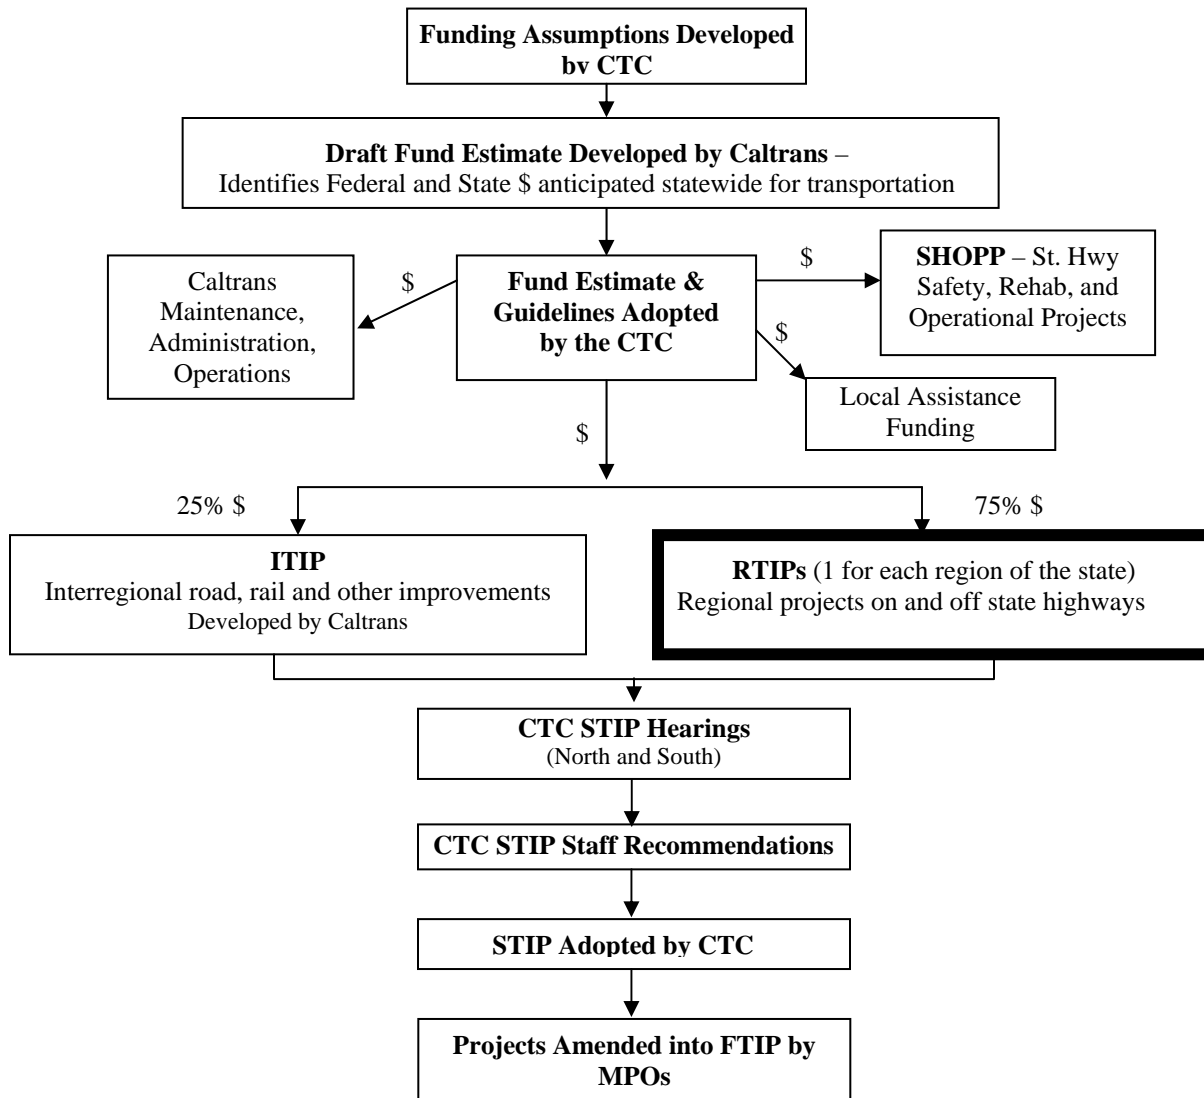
Funding Assumptions Developed by CTC

Draft Fund Estimate Developed by Caltrans – Identifies Federal and State $ anticipated statewide for transportation

Caltrans Maintenance, Administration, Operations

$

Fund Estimate & Guidelines Adopted by the CTC

$

SHOPP – St. Hwy Safety, Rehab, and Operational Projects

$

Local Assistance Funding

$

25% $

75% $

ITIP
Interregional road, rail and other improvements
Developed by Caltrans

RTIPs (1 for each region of the state)
Regional projects on and off state highways

CTC STIP Hearings
(North and South)

CTC STIP Staff Recommendations

STIP Adopted by CTC

Projects Amended into FTIP by MPOs